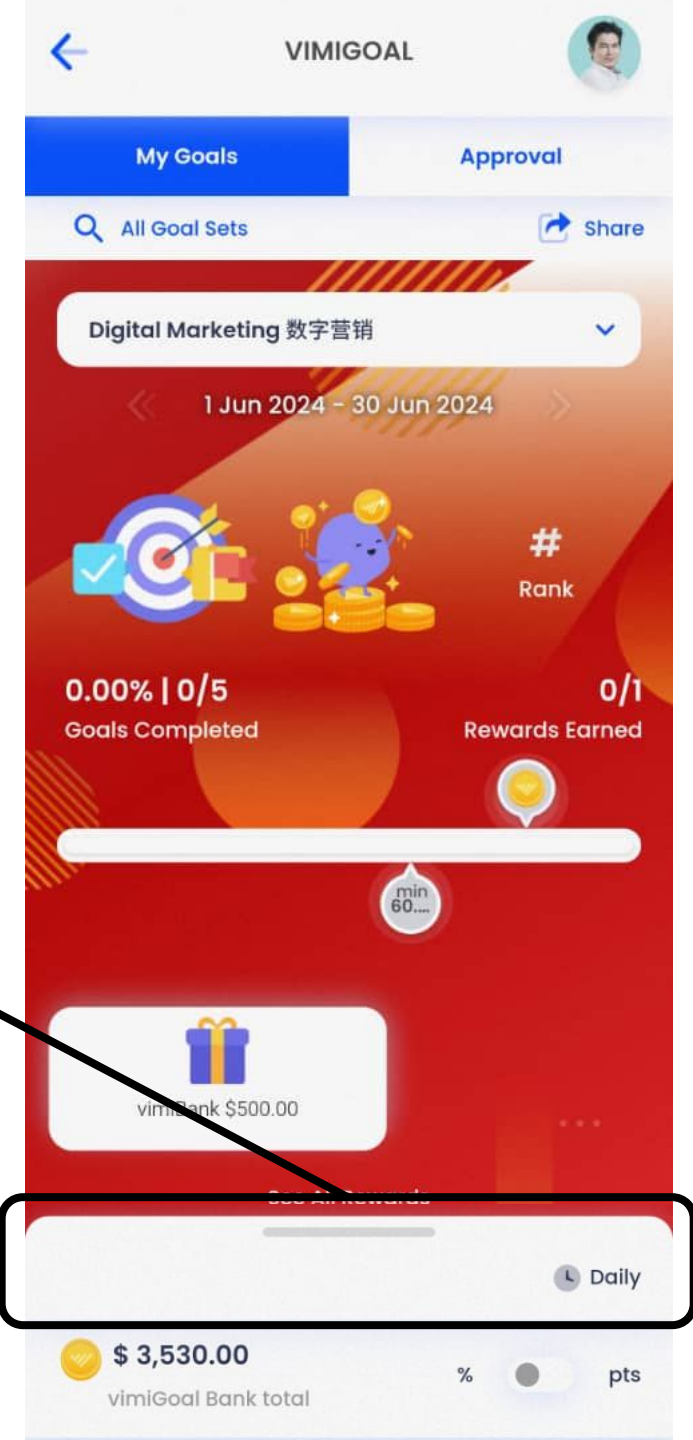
VIMIGOAL

My Goals
Approval

All Goal Sets
Share

Digital Marketing 数字营销

1 Jun 2024 - 30 Jun 2024

#
Rank

0.00% | 0/5
Goals Completed

0/1
Rewards Earned

min
60....

vimiBank $500.00

See All Rewards

Daily

$ 3,530.00
vimiGoal Bank total

%
pts